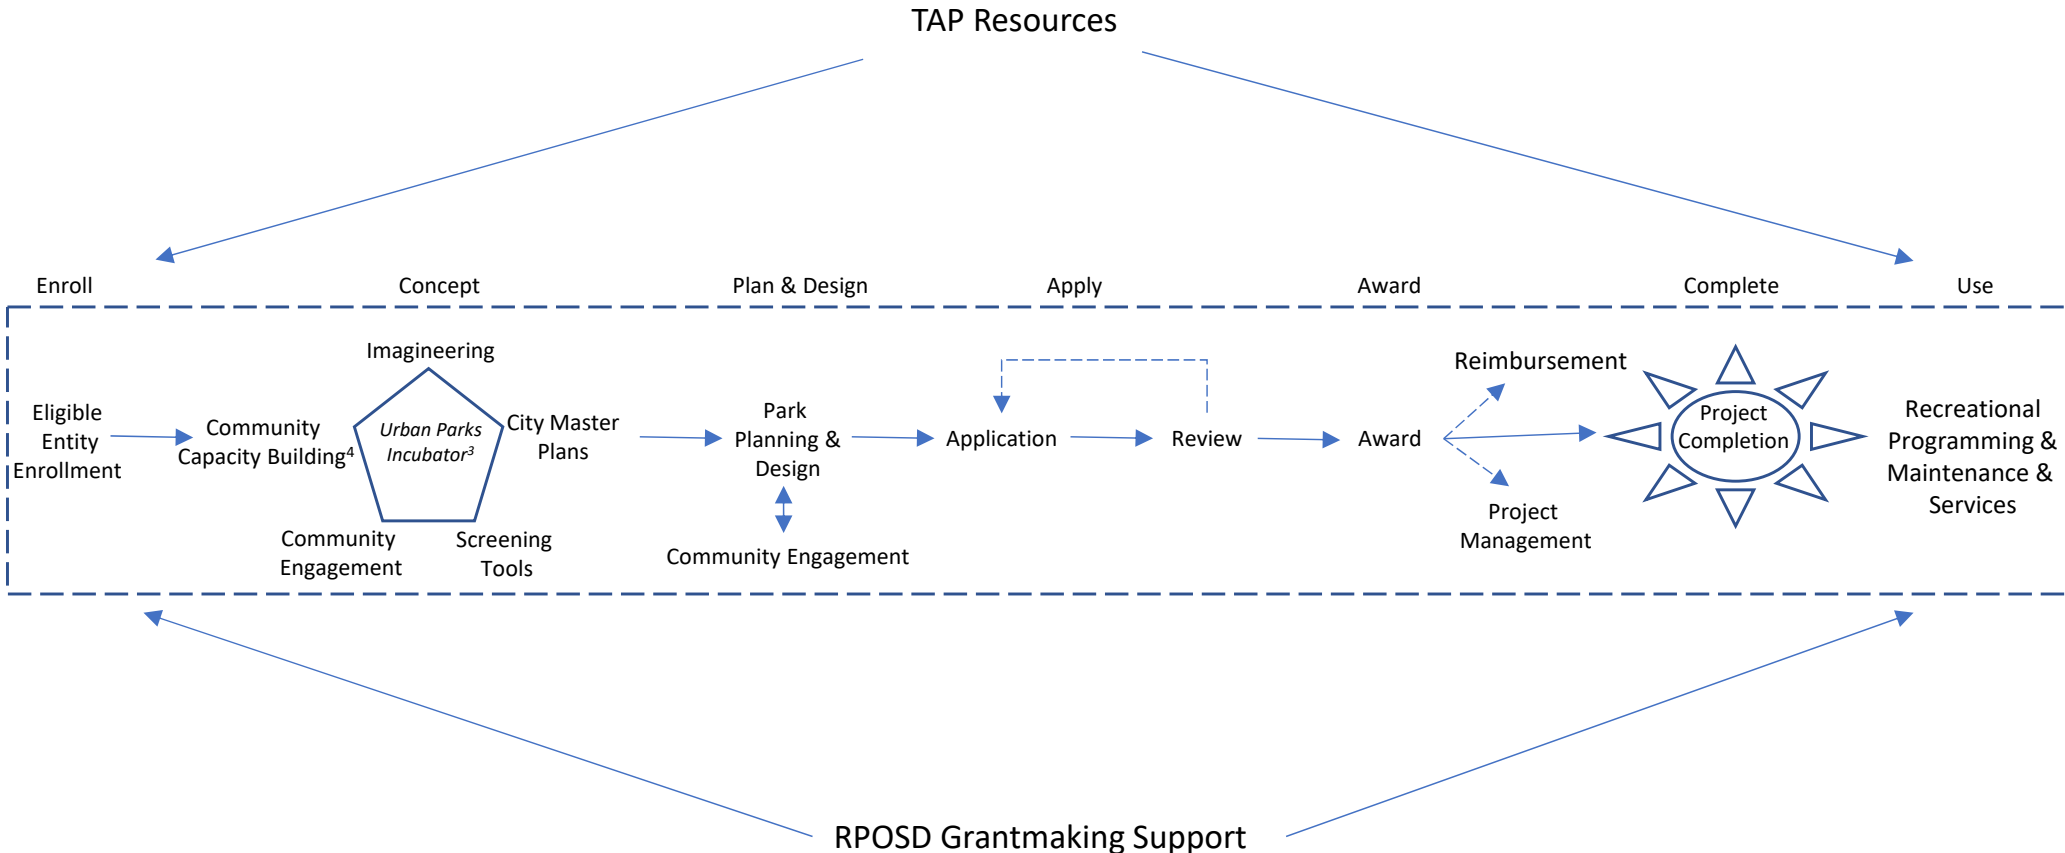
TAP Resources

Enroll

Concept

Plan & Design

Apply

Award

Complete

Use

Eligible Entity Enrollment

Community Capacity Building$^4$

Imagineering

Urban Parks Incubator$^3$

City Master Plans

Community Engagement

Screening Tools

Park Planning & Design

Community Engagement

Application

Review

Award

Reimbursement

Project Management

Project Completion

Recreational Programming & Maintenance & Services

RPOSD Grantmaking Support